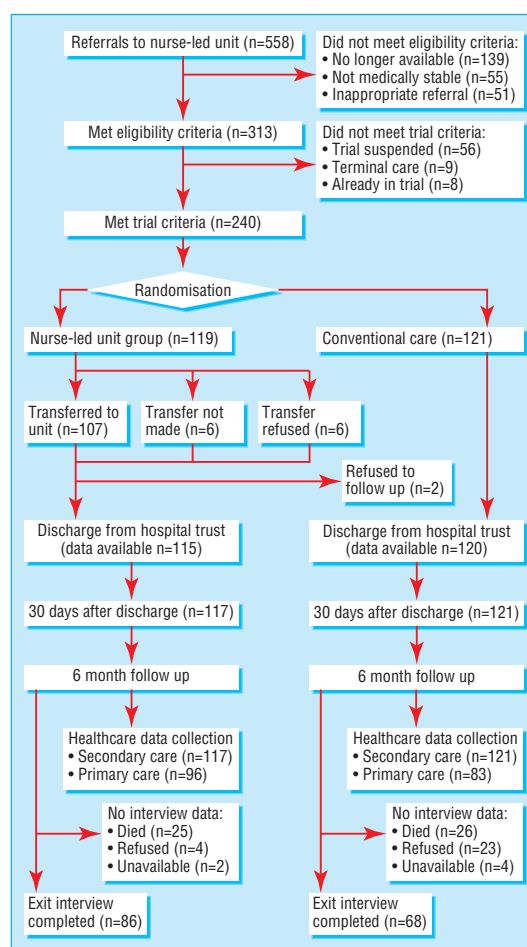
Referrals to nurse-led unit (n=558)

Did not meet eligibility criteria:
• No longer available (n=139)
• Not medically stable (n=55)
• Inappropriate referral (n=51)

Met eligibility criteria (n=313)

Did not meet trial criteria:
• Trial suspended (n=56)
• Terminal care (n=9)
• Already in trial (n=8)

Met trial criteria (n=240)

Randomisation

Nurse-led unit group (n=119)

Conventional care (n=121)

Transferred to unit (n=107)

Transfer not made (n=6)

Transfer refused (n=6)

Refused to follow up (n=2)

Discharge from hospital trust (data available n=115)

Discharge from hospital trust (data available n=120)

30 days after discharge (n=117)

30 days after discharge (n=121)

6 month follow up

6 month follow up

Healthcare data collection
• Secondary care (n=117)
• Primary care (n=96)

Healthcare data collection
• Secondary care (n=121)
• Primary care (n=83)

No interview data:
• Died (n=25)
• Refused (n=4)
• Unavailable (n=2)

No interview data:
• Died (n=26)
• Refused (n=23)
• Unavailable (n=4)

Exit interview completed (n=86)

Exit interview completed (n=68)